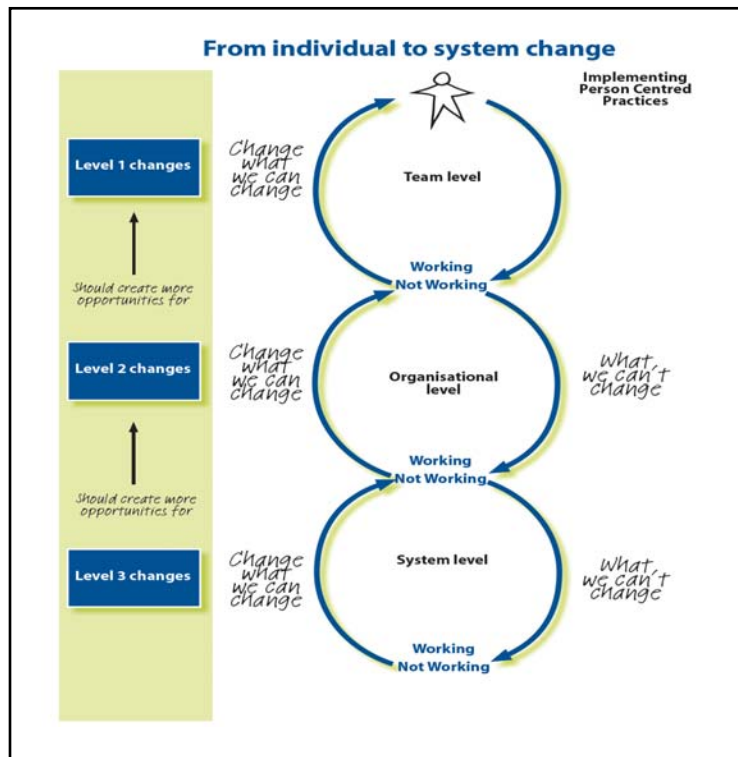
From individual to system change

Implementing Person Centred Practices

Level 1 changes

Should create more opportunities for

Level 2 changes

Should create more opportunities for

Level 3 changes

Change what we can change

Team level

Working
Not Working

Change what we can change

Organisational level

What we can't change

Working
Not Working

Change what we can change

System level

What we can't change

Working
Not Working